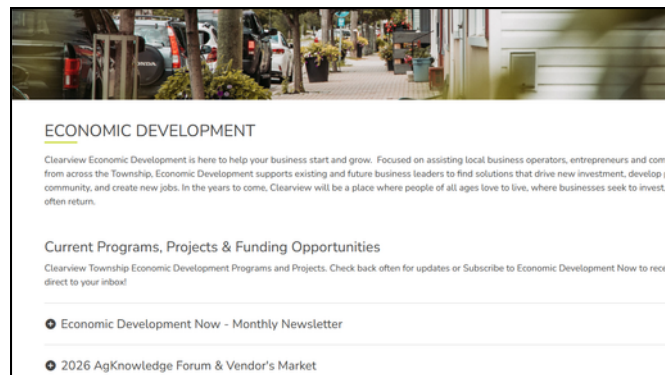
ECONOMIC DEVELOPMENT

Clearview Economic Development is here to help your business start and grow. Focused on assisting local business operators, entrepreneurs and com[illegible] from across the Township, Economic Development supports existing and future business leaders to find solutions that drive new investment, develop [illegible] community, and create new jobs. In the years to come, Clearview will be a place where people of all ages love to live, where businesses seek to invest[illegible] often return.

Current Programs, Projects & Funding Opportunities

Clearview Township Economic Development Programs and Projects. Check back often for updates or Subscribe to Economic Development Now to rec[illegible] direct to your inbox!

Economic Development Now - Monthly Newsletter

2026 AgKnowledge Forum & Vendor's Market